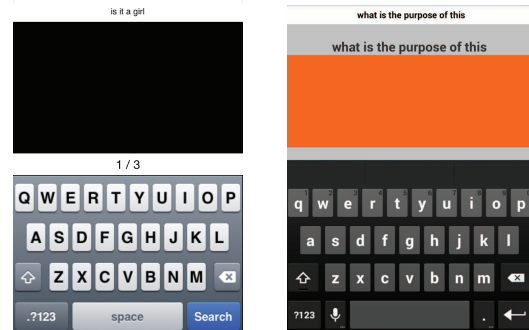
is it a girl

1 / 3

Q W E R T Y U I O P
A S D F G H J K L
Z X C V B N M
.?123 space Search

what is the purpose of this

what is the purpose of this

q w e r t y u i o p
a s d f g h j k l
z x c v b n m
?123 .